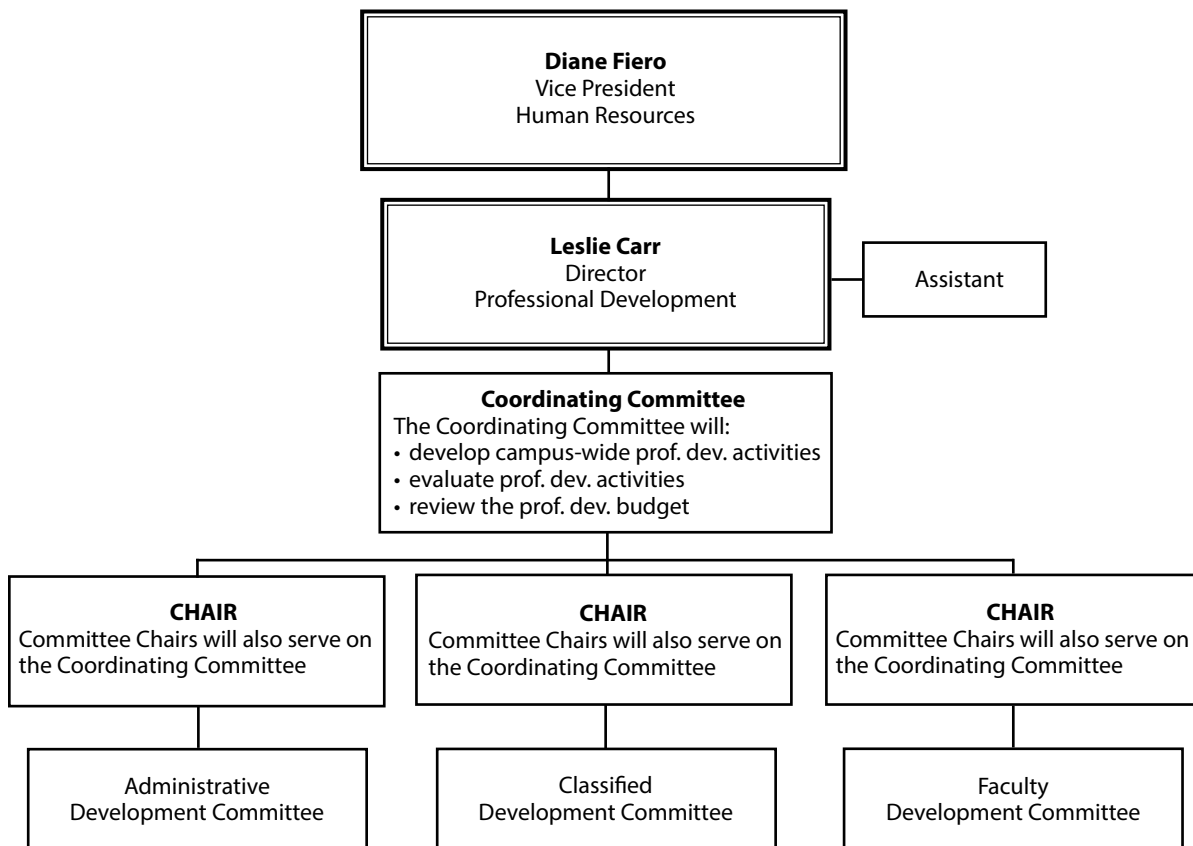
**Diane Fiero**
Vice President
Human Resources

**Leslie Carr**
Director
Professional Development

Assistant

**Coordinating Committee**
The Coordinating Committee will:
• develop campus-wide prof. dev. activities
• evaluate prof. dev. activities
• review the prof. dev. budget

**CHAIR**
Committee Chairs will also serve on the Coordinating Committee

**CHAIR**
Committee Chairs will also serve on the Coordinating Committee

**CHAIR**
Committee Chairs will also serve on the Coordinating Committee

Administrative Development Committee

Classified Development Committee

Faculty Development Committee